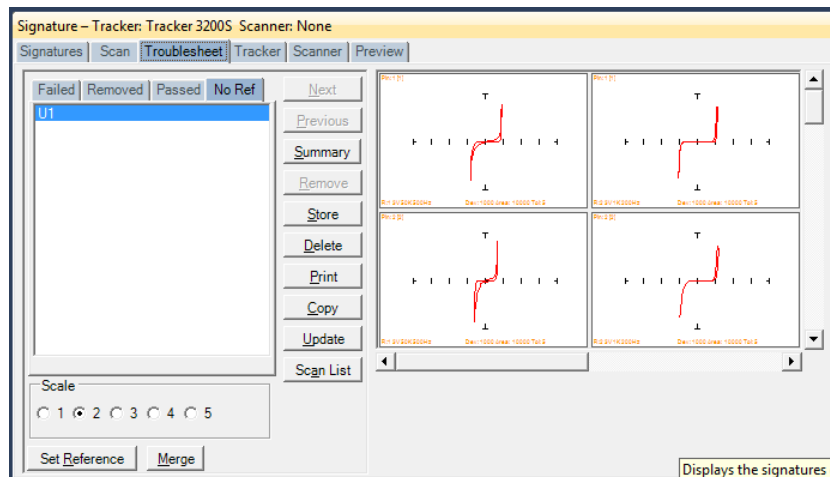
Signature – Tracker: Tracker 3200S Scanner: None

Signatures | Scan | Troublesheet | Tracker | Scanner | Preview

Failed | Removed | Passed | No Ref

U1

Next
Previous
Summary
Remove
Store
Delete
Print
Copy
Update
Scan List

Scale
1 2 3 4 5

Set Reference
Merge

Pin:1 [1]
R:1 3V:1K:300Hz Dev:1000 Area:10000 Tol:5

Pin:1 [1]
R:3 3V:1K:300Hz Dev:1000 Area:10000 Tol:5

Pin:2 [2]
R:1 3V:1K:300Hz Dev:1000 Area:10000 Tol:5

Pin:2 [2]
R:3 3V:1K:300Hz Dev:1000 Area:10000 Tol:5

Displays the signatures